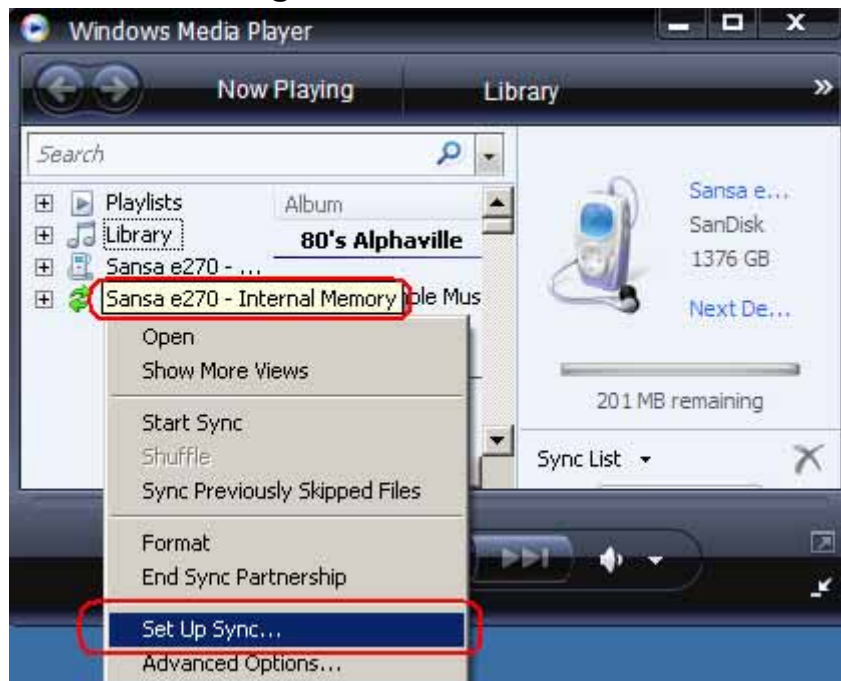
Windows Media Player

Now Playing

Library

»

Search

Playlists

Library

Sansa e270 - ...

Sansa e270 - Internal Memory

Album

80's Alphaville

ple Mus

Open

Show More Views

Start Sync

Shuffle

Sync Previously Skipped Files

Format

End Sync Partnership

Set Up Sync...

Advanced Options...

Sansa e...

SanDisk

1376 GB

Next De...

201 MB remaining

Sync List